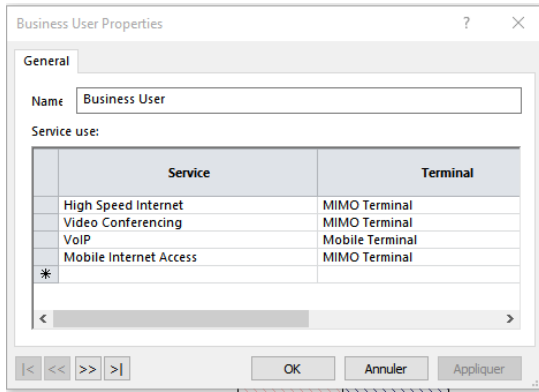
Business User Properties

?

General

Name Business User

Service use:

| | Service | Terminal |
|---|---|---|
| | High Speed Internet | MIMO Terminal |
| | Video Conferencing | MIMO Terminal |
| | VoIP | Mobile Terminal |
| | Mobile Internet Access | MIMO Terminal |
| * | | |

|< << >> >|

OK Annuler Appliquer